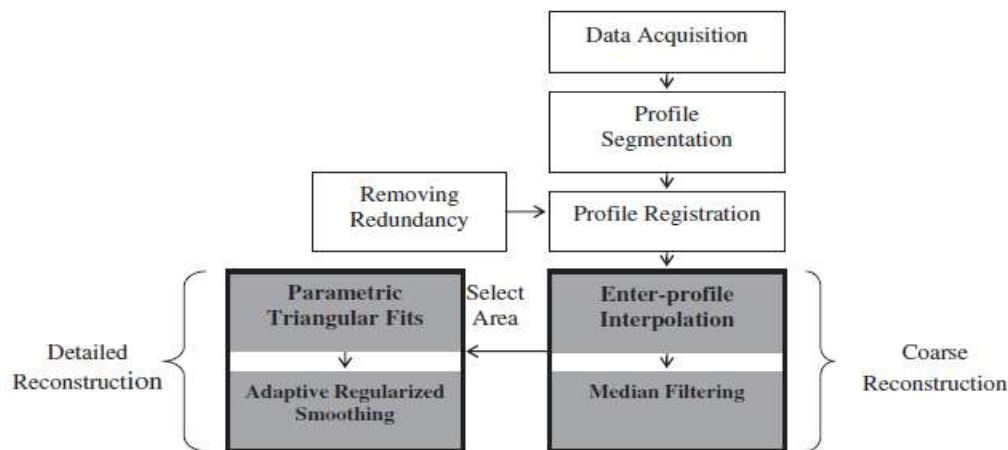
Data Acquisition

Profile Segmentation

Removing Redundancy

Profile Registration

Detailed Reconstruction

Parametric Triangular Fits

Adaptive Regularized Smoothing

Select Area

Enter-profile Interpolation

Median Filtering

Coarse Reconstruction